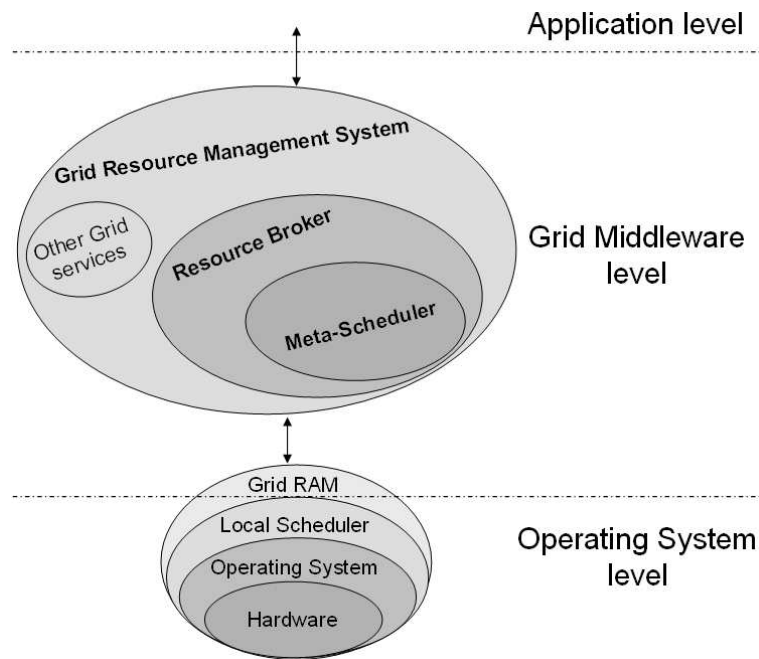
Application level

Grid Resource Management System

Other Grid services

Resource Broker

Meta-Scheduler

Grid Middleware level

Grid RAM

Local Scheduler

Operating System

Hardware

Operating System level